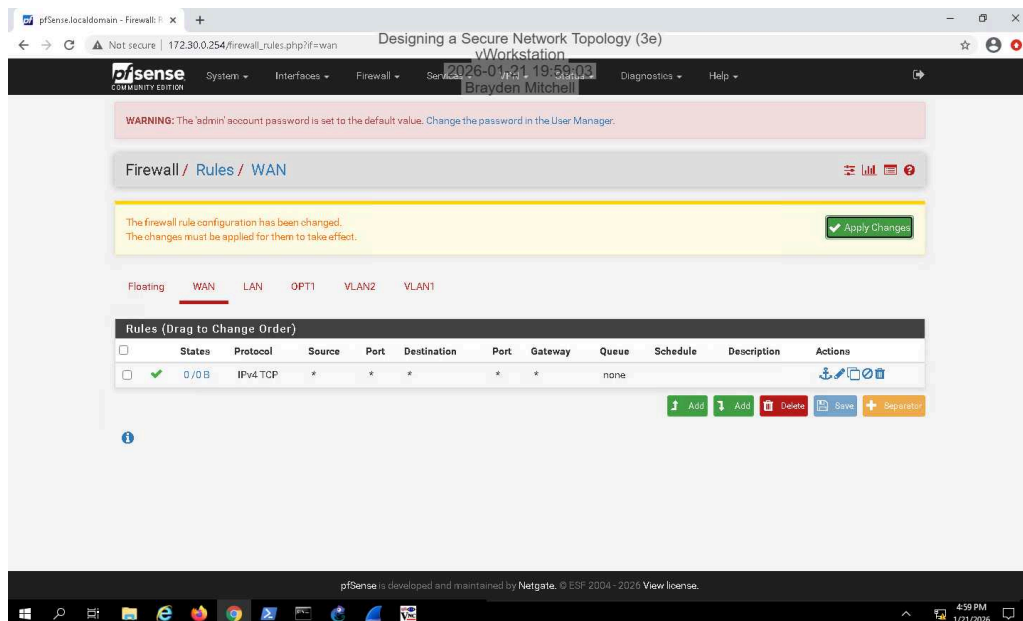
pfSense.localdomain - Firewall: R ×  +

Not secure | 172.30.0.254/firewall_rules.php?if=wan

Designing a Secure Network Topology (3e)
vWorkstation
2026-01-21 19:59:03
Brayden Mitchell

pfsense COMMUNITY EDITION  System  Interfaces  Firewall  Services  VPN  Status  Diagnostics  Help

WARNING: The 'admin' account password is set to the default value. Change the password in the User Manager.

Firewall / Rules / WAN

The firewall rule configuration has been changed.
The changes must be applied for them to take effect.

Apply Changes

Floating  WAN  LAN  OPT1  VLAN2  VLAN1

Rules (Drag to Change Order)

| | | States | Protocol | Source | Port | Destination | Port | Gateway | Queue | Schedule | Description | Actions |
|---|---|---|---|---|---|---|---|---|---|---|---|---|
| | ✔ | 0/0 B | IPv4 TCP | * | * | * | * | * | none | | | |

Add  Add  Delete  Save  Separator

pfSense is developed and maintained by Netgate. © ESF 2004 - 2026 View license.

4:59 PM
1/21/2026